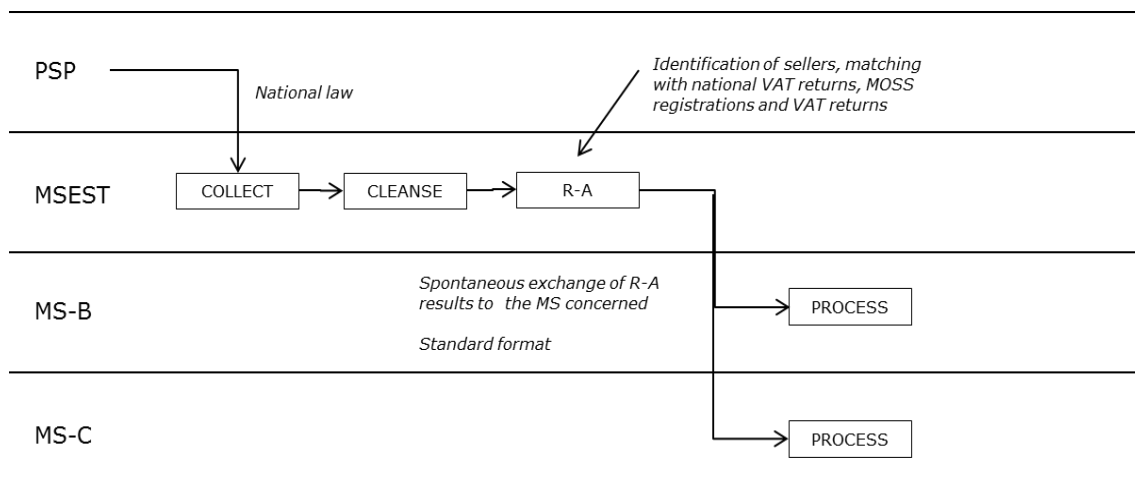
PSP

National law

Identification of sellers, matching with national VAT returns, MOSS registrations and VAT returns

MSEST

COLLECT

CLEANSE

R-A

MS-B

Spontaneous exchange of R-A results to the MS concerned

Standard format

PROCESS

MS-C

PROCESS